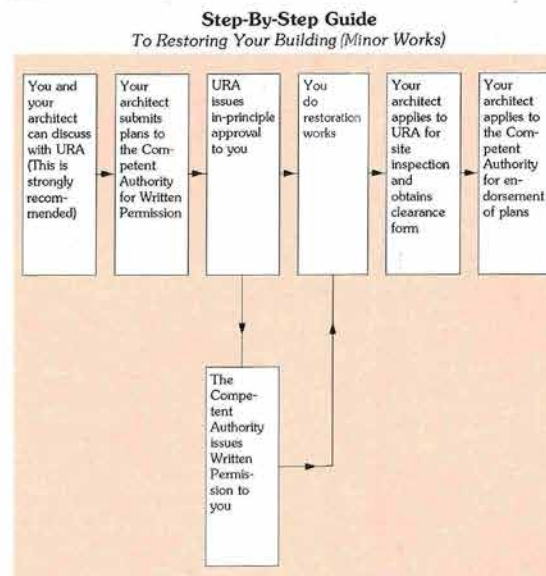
**Step-By-Step Guide**
*To Restoring Your Building (Minor Works)*

You and your architect can discuss with URA (This is strongly recommended)

Your architect submits plans to the Competent Authority for Written Permission

URA issues in-principle approval to you

You do restoration works

Your architect applies to URA for site inspection and obtains clearance form

Your architect applies to the Competent Authority for endorsement of plans

The Competent Authority issues Written Permission to you